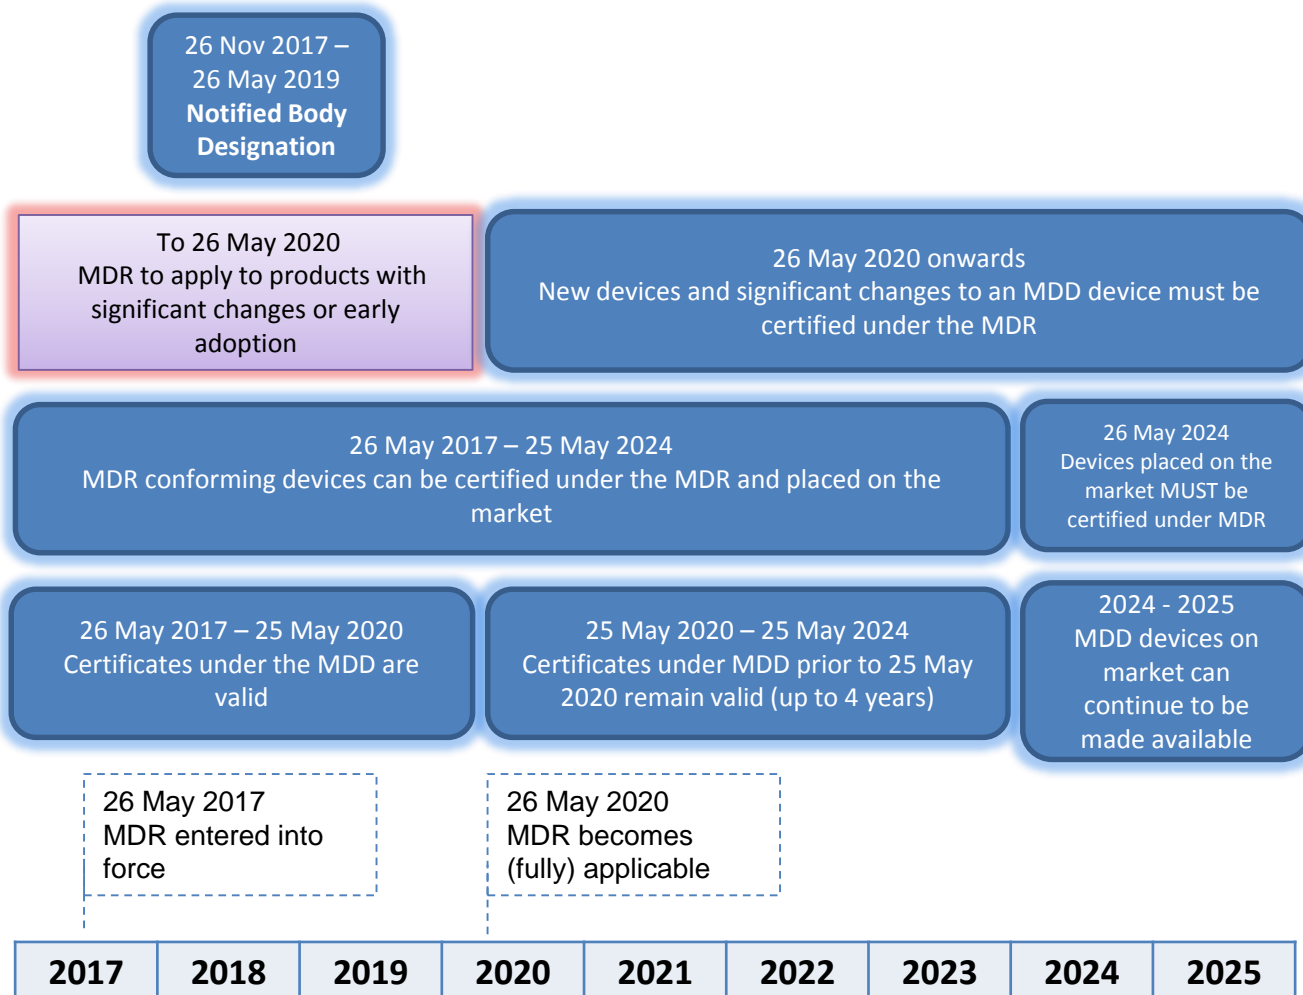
26 Nov 2017 – 26 May 2019
**Notified Body Designation**

To 26 May 2020
MDR to apply to products with significant changes or early adoption

26 May 2020 onwards
New devices and significant changes to an MDD device must be certified under the MDR

26 May 2017 – 25 May 2024
MDR conforming devices can be certified under the MDR and placed on the market

26 May 2024
Devices placed on the market MUST be certified under MDR

26 May 2017 – 25 May 2020
Certificates under the MDD are valid

25 May 2020 – 25 May 2024
Certificates under MDD prior to 25 May 2020 remain valid (up to 4 years)

2024 - 2025
MDD devices on market can continue to be made available

26 May 2017
MDR entered into force

26 May 2020
MDR becomes (fully) applicable

| 2017 | 2018 | 2019 | 2020 | 2021 | 2022 | 2023 | 2024 | 2025 |
|---|---|---|---|---|---|---|---|---|